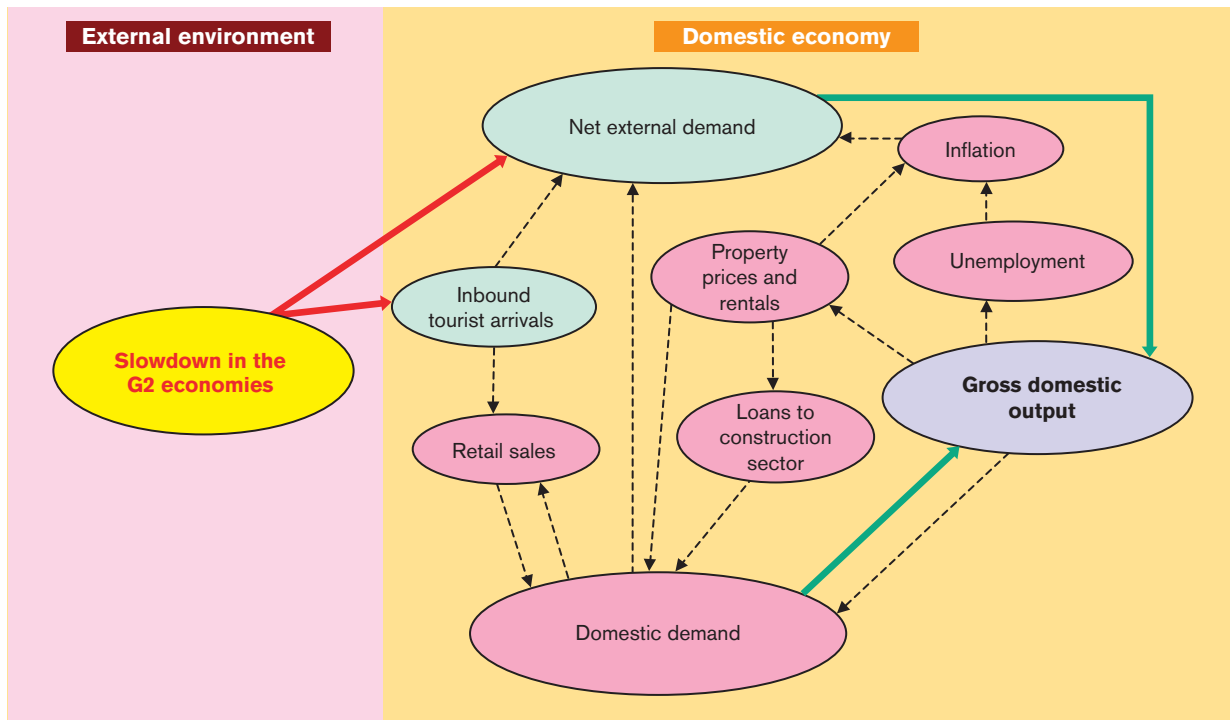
External environment

Domestic economy

Net external demand

Inflation

Property prices and rentals

Unemployment

Inbound tourist arrivals

Slowdown in the G2 economies

Gross domestic output

Loans to construction sector

Retail sales

Domestic demand